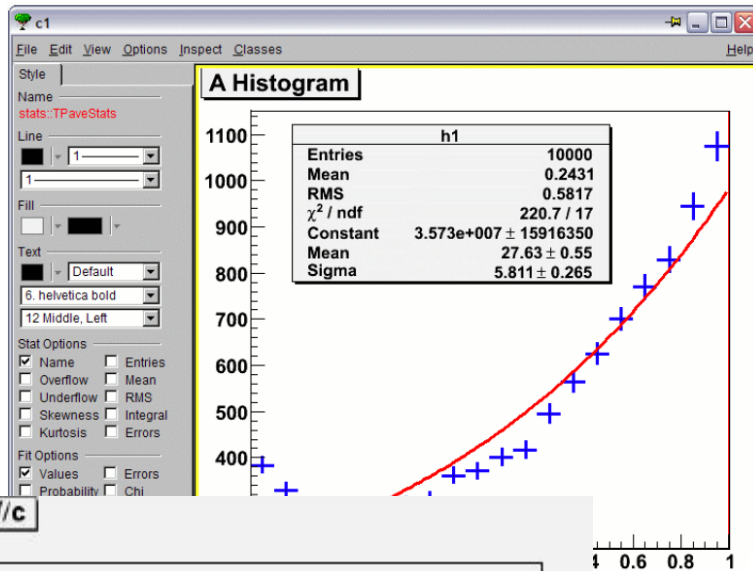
c1

File Edit View Options Inspect Classes Help

Style

Name
stats::TPaveStats

Line

1

1

Fill

Text

Default

6. helvetica bold

12 Middle, Left

Stat Options
☑ Name ☐ Entries
☐ Overflow ☐ Mean
☐ Underflow ☐ RMS
☐ Skewness ☐ Integral
☐ Kurtosis ☐ Errors

Fit Options
☑ Values ☐ Errors
☐ Probability ☐ Chi

A Histogram

| h1 | |
|---|---|
| Entries | 10000 |
| Mean | 0.2431 |
| RMS | 0.5817 |
| $\chi^2$ / ndf | 220.7 / 17 |
| Constant | 3.573e+007 $\pm$ 15916350 |
| Mean | 27.63 $\pm$ 0.55 |
| Sigma | 5.811 $\pm$ 0.265 |

1100
1000
900
800
700
600
500
400

/c

4 0.6 0.8 1